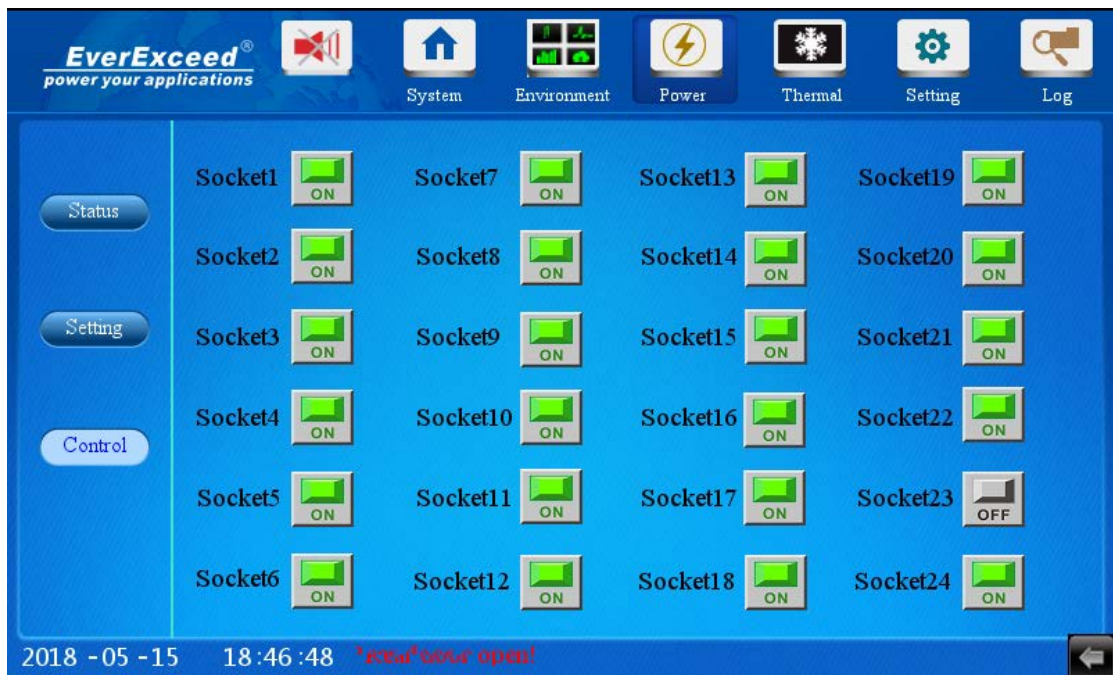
EverExceed®
power your applications

System
Environment
Power
Thermal
Setting
Log

Status
Setting
Control

Socket1 ON
Socket7 ON
Socket13 ON
Socket19 ON
Socket2 ON
Socket8 ON
Socket14 ON
Socket20 ON
Socket3 ON
Socket9 ON
Socket15 ON
Socket21 ON
Socket4 ON
Socket10 ON
Socket16 ON
Socket22 ON
Socket5 ON
Socket11 ON
Socket17 ON
Socket23 OFF
Socket6 ON
Socket12 ON
Socket18 ON
Socket24 ON

2018 -05 -15 18:46:48 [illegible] open!